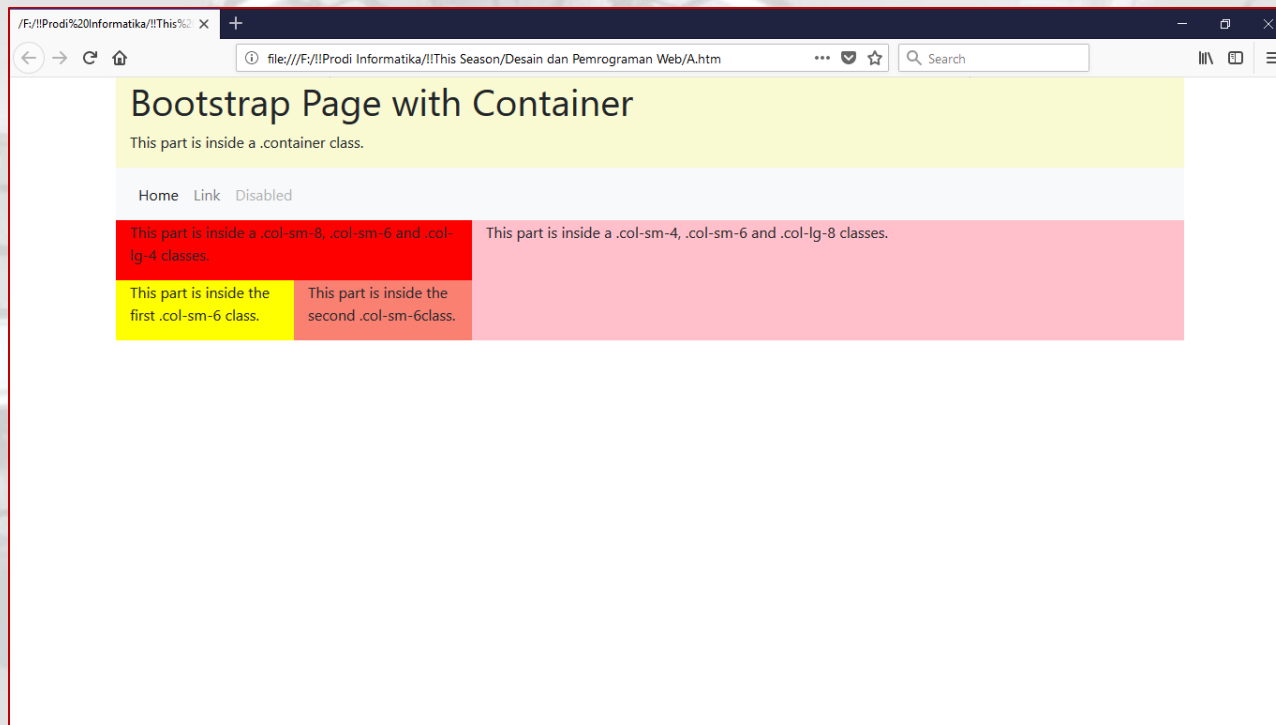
/F:/!!Prodi%20Informatika/!!This%2

file:///F:/!!Prodi Informatika/!!This Season/Desain dan Pemrograman Web/A.htm

Search

Bootstrap Page with Container

This part is inside a .container class.

Home Link Disabled

This part is inside a .col-sm-8, .col-sm-6 and .col-lg-4 classes.

This part is inside a .col-sm-4, .col-sm-6 and .col-lg-8 classes.

This part is inside the first .col-sm-6 class.

This part is inside the second .col-sm-6class.